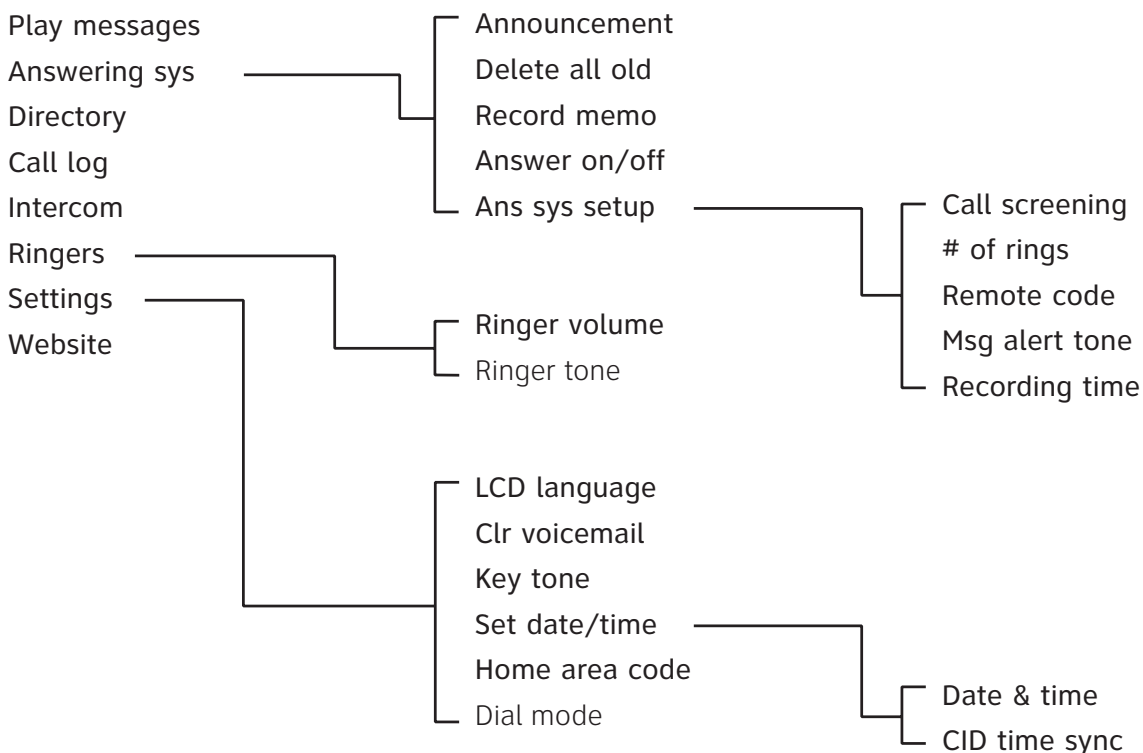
Play messages
Answering sys
Directory
Call log
Intercom
Ringers
Settings
Website

Announcement
Delete all old
Record memo
Answer on/off
Ans sys setup

Call screening
# of rings
Remote code
Msg alert tone
Recording time

Ringer volume
Ringer tone

LCD language
Clr voicemail
Key tone
Set date/time
Home area code
Dial mode

Date & time
CID time sync